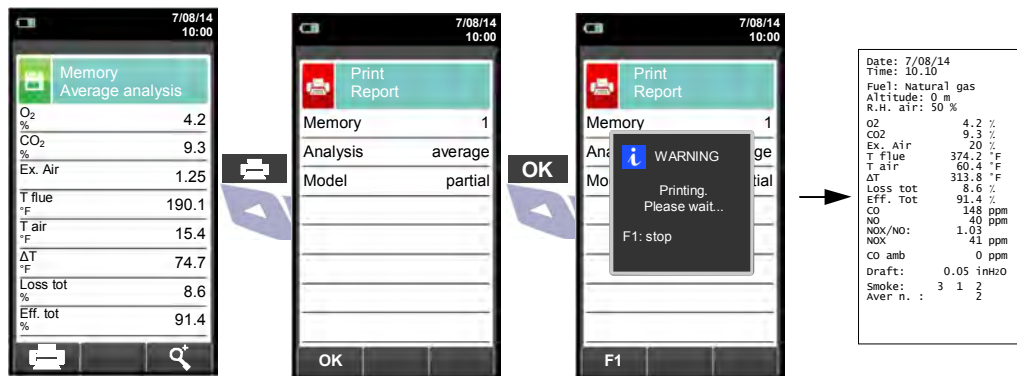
7/08/14
10:00

Memory
Average analysis

| | |
|---|---|
| $O_2$ % | 4.2 |
| $CO_2$ % | 9.3 |
| Ex. Air | 1.25 |
| T flue °F | 190.1 |
| T air °F | 15.4 |
| ΔT °F | 74.7 |
| Loss tot % | 8.6 |
| Eff. tot % | 91.4 |

7/08/14
10:00

Print
Report

| | |
|---|---|
| Memory | 1 |
| Analysis | average |
| Model | partial |

OK

OK

7/08/14
10:00

Print
Report

Memory 1
Ana ge
Mo tial

WARNING

Printing.
Please wait...

F1: stop

F1

Date: 7/08/14
Time: 10.10

Fuel: Natural gas
Altitude: 0 m
R.H. air: 50 %

| | | |
|---|---|---|
| O2 | 4.2 | % |
| CO2 | 9.3 | % |
| Ex. Air | 20 | % |
| T flue | 374.2 | °F |
| T air | 60.4 | °F |
| ΔT | 313.8 | °F |
| Loss tot | 8.6 | % |
| Eff. Tot | 91.4 | % |
| CO | 148 | ppm |
| NO | 40 | ppm |
| NOX/NO: | 1.03 | |
| NOX | 41 | ppm |
| CO amb | 0 | ppm |
| Draft: | 0.05 | inH2O |

Smoke: 3 1 2
Aver n. : 2